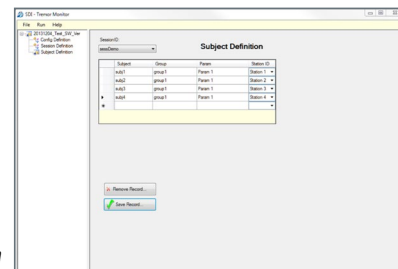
SDI - Tremor Monitor

File Run Help

20131204_Test_SW_Ver
Config Definition
Session Definition
Subject Definition

Session ID
sessDemo

Subject Definition

| | Subject | Group | Param | Station ID |
|---|---|---|---|---|
| | subj1 | group1 | Param 1 | Station 1 |
| | subj2 | group1 | Param 1 | Station 2 |
| | subj3 | group1 | Param 1 | Station 3 |
| ▸ | subj4 | group1 | Param 1 | Station 4 |
| * | | | | |

Remove Record...

Save Record...